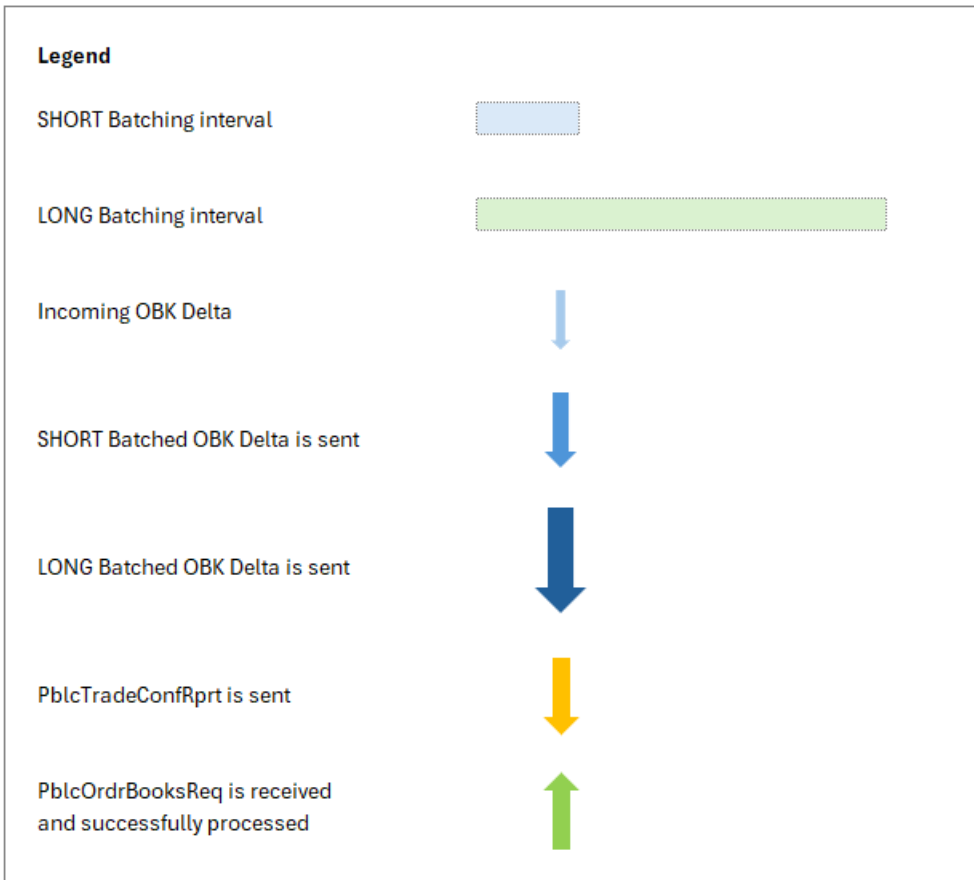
**Legend**

SHORT Batching interval

LONG Batching interval

Incoming OBK Delta

SHORT Batched OBK Delta is sent

LONG Batched OBK Delta is sent

PblcTradeConfRprt is sent

PblcOrdrBooksReq is received and successfully processed